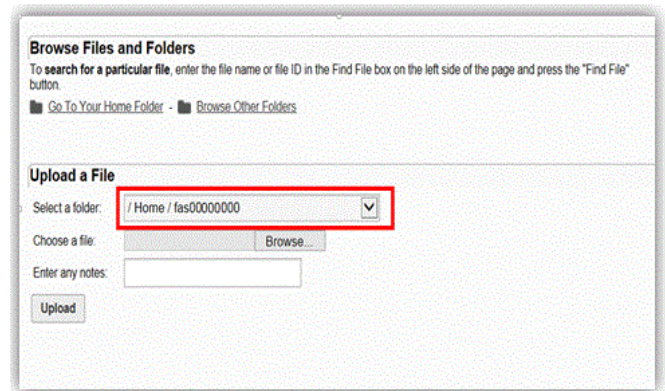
Browse Files and Folders

To **search for a particular file**, enter the file name or file ID in the Find File box on the left side of the page and press the "Find File" button.

Go To Your Home Folder - Browse Other Folders

Upload a File

Select a folder: / Home / fas00000000

Choose a file: Browse...

Enter any notes:

Upload